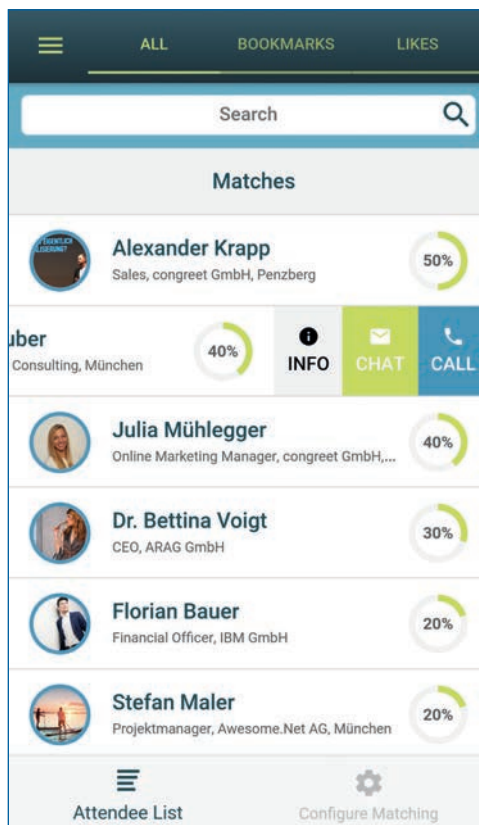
ALL BOOKMARKS LIKES

Search

Matches

Alexander Krapp
Sales, congreet GmbH, Penzberg
50%

uber
Consulting, München
40%
INFO
CHAT
CALL

Julia Mühlegger
Online Marketing Manager, congreet GmbH,...
40%

Dr. Bettina Voigt
CEO, ARAG GmbH
30%

Florian Bauer
Financial Officer, IBM GmbH
20%

Stefan Maler
Projektmanager, Awesome.Net AG, München
20%

Attendee List
Configure Matching